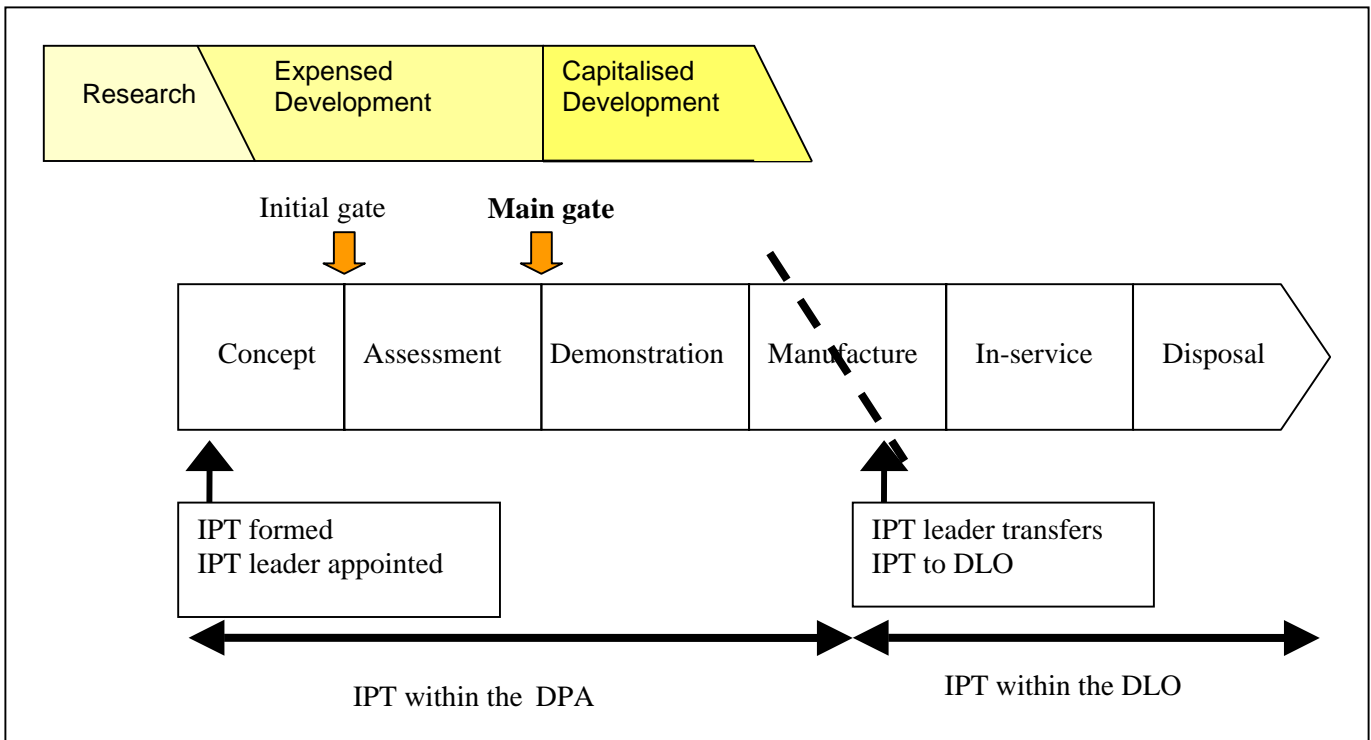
Research

Expensed Development

Capitalised Development

Initial gate

**Main gate**

Concept

Assessment

Demonstration

Manufacture

In-service

Disposal

IPT formed
IPT leader appointed

IPT leader transfers
IPT to DLO

IPT within the DPA

IPT within the DLO